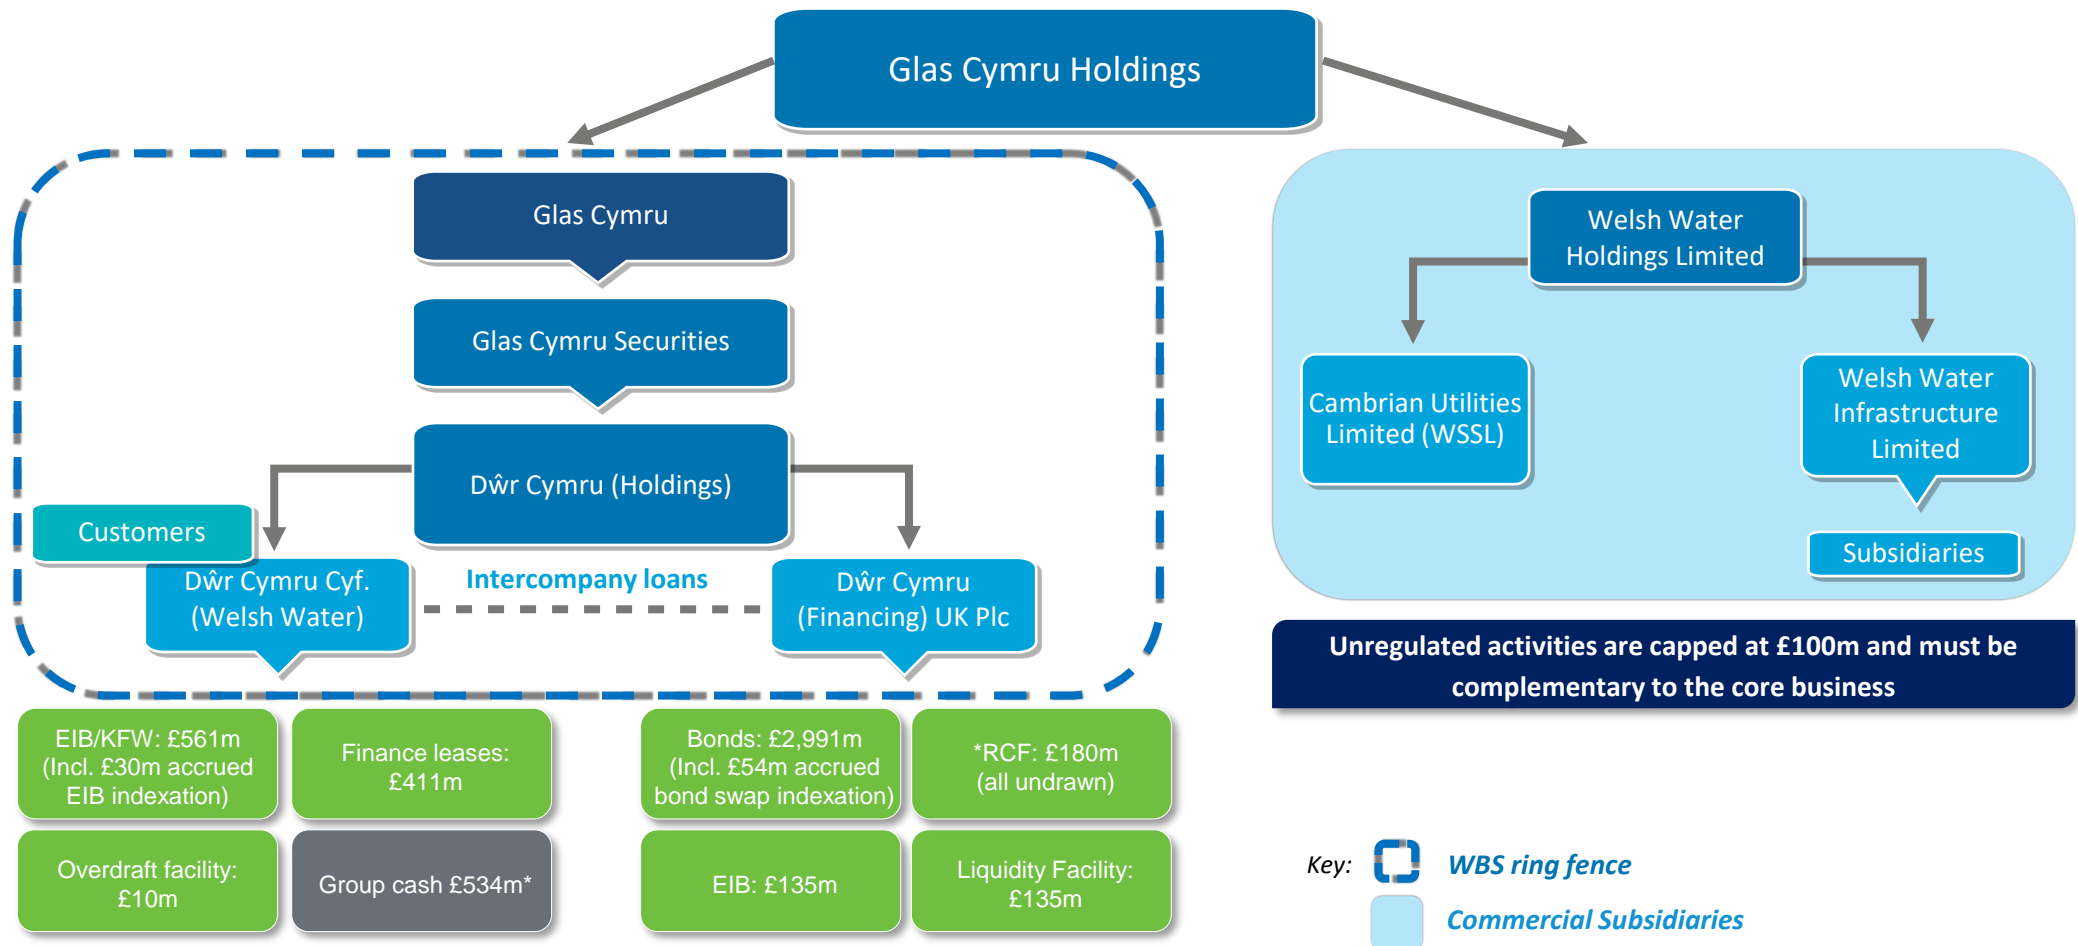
Glas Cymru Holdings

Glas Cymru

Glas Cymru Securities

Dŵr Cymru (Holdings)

Customers

Dŵr Cymru Cyf. (Welsh Water)

Intercompany loans

Dŵr Cymru (Financing) UK Plc

Welsh Water Holdings Limited

Cambrian Utilities Limited (WSSL)

Welsh Water Infrastructure Limited

Subsidiaries

Unregulated activities are capped at £100m and must be complementary to the core business

EIB/KFW: £561m (Incl. £30m accrued EIB indexation)

Finance leases: £411m

Bonds: £2,991m (Incl. £54m accrued bond swap indexation)

*RCF: £180m (all undrawn)

Overdraft facility: £10m

Group cash £534m*

EIB: £135m

Liquidity Facility: £135m

Key: WBS ring fence

Commercial Subsidiaries